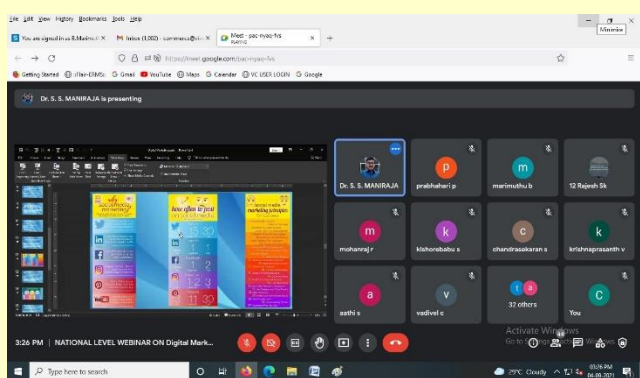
File Edit View History Bookmarks Tools Help

Minimize

You are signed in as B.Mariml... × Inbox (1,002) - sammeesa@... × Meet - pac-nyao-fvs ×

https://meet.google.com/pac-nyao-fvs

Getting Started iTfan-ERMSc Gmail YouTube Maps Calendar VC USER LOGIN Google

Dr. S. S. MANIRAJA is presenting

Dr. S. S. MANIRAJA

p
prabhahari p

m
marimuthu b

12 Rajesh Sk

m
mohanraj r

k
kishorebabu s

c
chandrasekaran s

k
krishnaprasanth v

a
aathi s

v
vadivel c

32 others

C
You

Activate Windows
Go to Settings to activate Windows.

3:26 PM | NATIONAL LEVEL WEBINAR ON Digital Mark...

Type here to search

29°C Cloudy

03:26 PM
06-09-2021